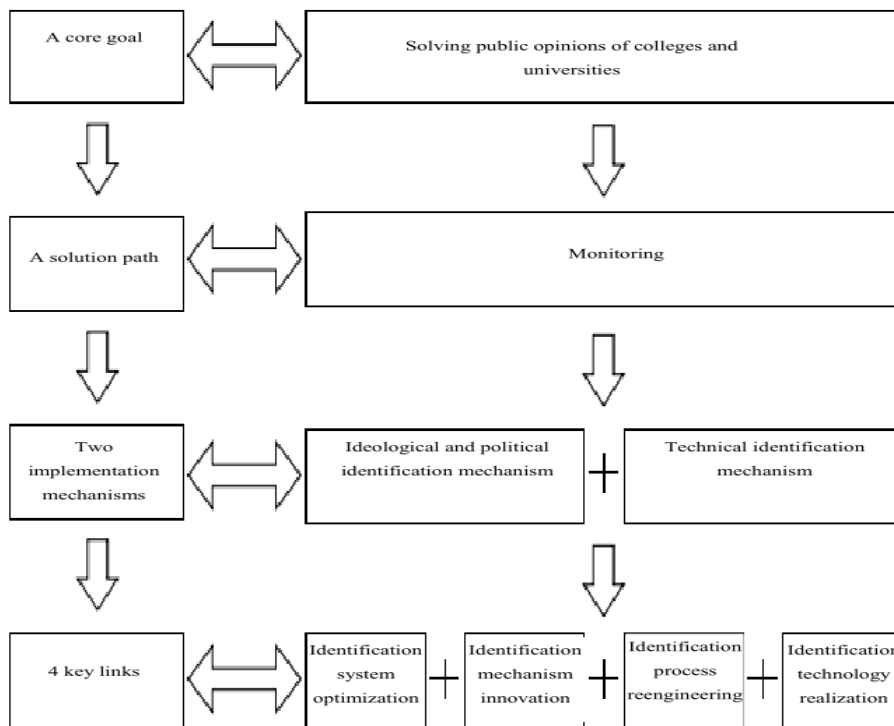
A core goal

Solving public opinions of colleges and universities

A solution path

Monitoring

Two implementation mechanisms

Ideological and political identification mechanism

+

Technical identification mechanism

4 key links

Identification system optimization

+

Identification mechanism innovation

+

Identification process reengineering

+

Identification technology realization